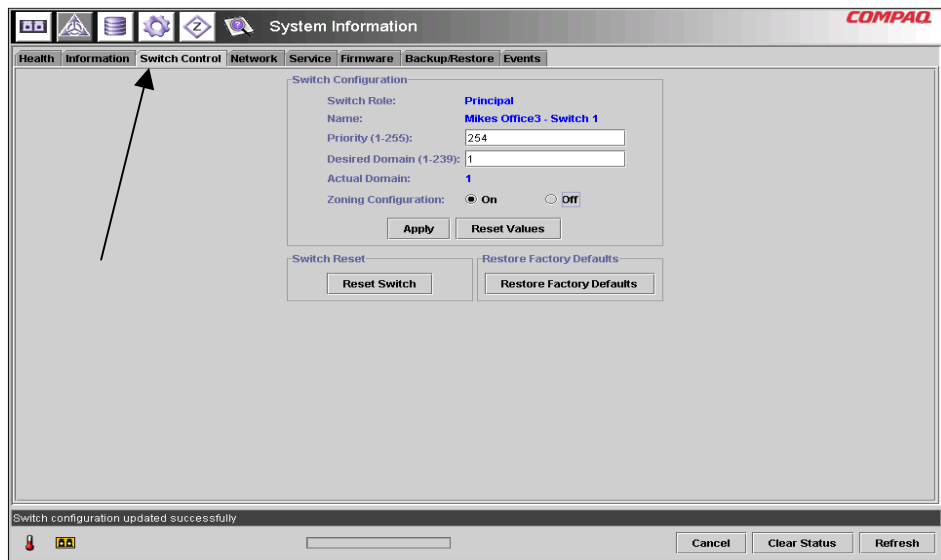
System Information

COMPAQ

Health | Information | Switch Control | Network | Service | Firmware | Backup/Restore | Events

Switch Configuration

Switch Role: Principal

Name: Mikes Office3 - Switch 1

Priority (1-255): 254

Desired Domain (1-239): 1

Actual Domain: 1

Zoning Configuration: On Off

Apply

Reset Values

Switch Reset

Reset Switch

Restore Factory Defaults

Restore Factory Defaults

Switch configuration updated successfully

Cancel

Clear Status

Refresh